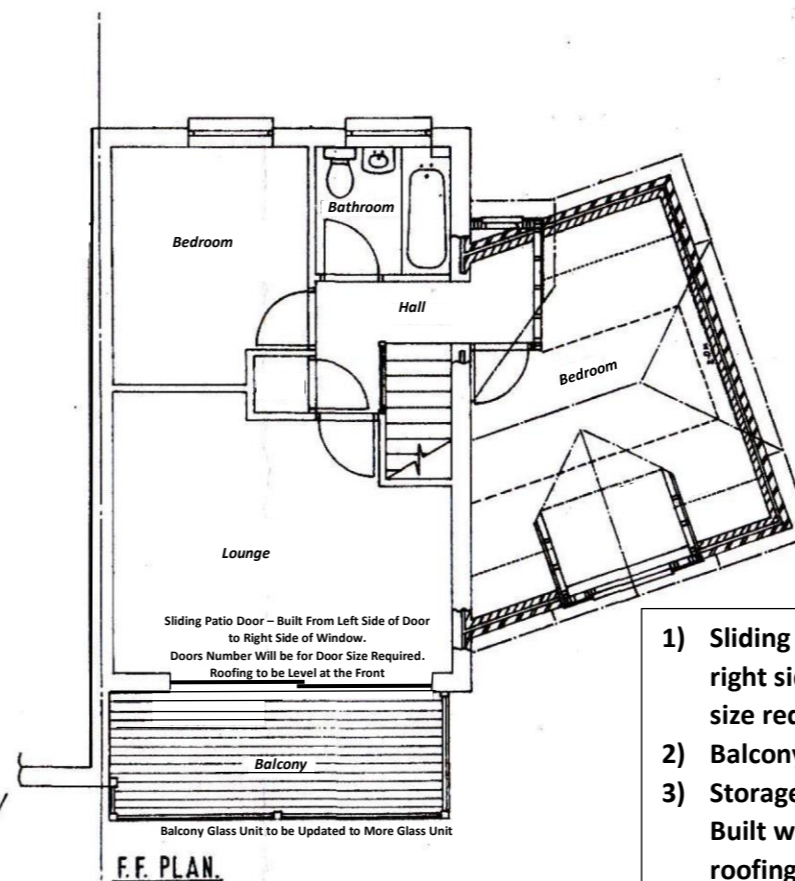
Bathroom

Bedroom

Hall

Bedroom

Lounge

Sliding Patio Door – Built From Left Side of Door to Right Side of Window. Doors Number Will be for Door Size Required. Roofing to be Level at the Front

Balcony

Balcony Glass Unit to be Updated to More Glass Unit

F.F. PLAN.

1) Sliding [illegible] right si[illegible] size re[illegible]
2) Balcon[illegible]
3) Storag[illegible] Built w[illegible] roofing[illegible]